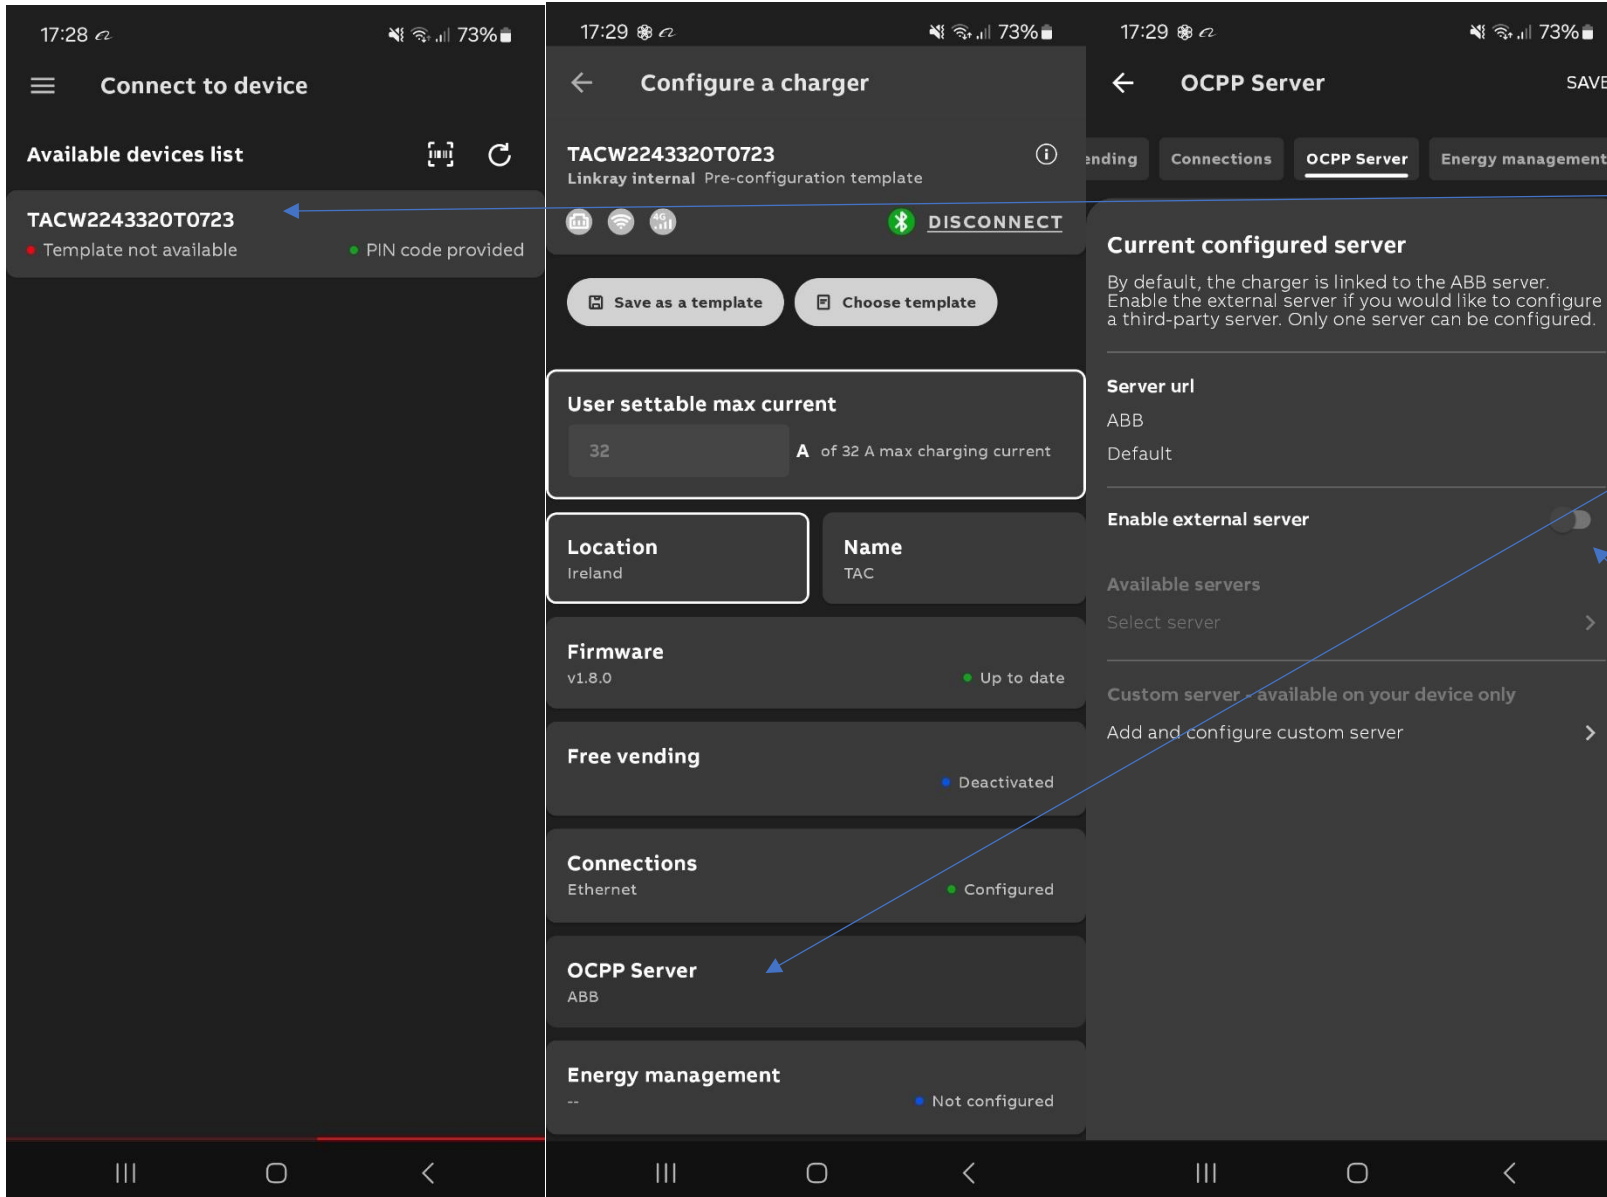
17:28
73%
Connect to device
Available devices list
TACW2243320T0723
Template not available
PIN code provided

17:29
73%
Configure a charger
TACW2243320T0723
Linkray internal Pre-configuration template
DISCONNECT
Save as a template
Choose template
User settable max current
32
A of 32 A max charging current
Location
Ireland
Name
TAC
Firmware
v1.8.0
Up to date
Free vending
Deactivated
Connections
Ethernet
Configured
OCPP Server
ABB
Energy management
--
Not configured

17:29
73%
OCPP Server
SAVE
ending
Connections
OCPP Server
Energy management
Current configured server
By default, the charger is linked to the ABB server. Enable the external server if you would like to configure a third-party server. Only one server can be configured.
Server url
ABB
Default
Enable external server
Available servers
Select server
Custom server - available on your device only
Add and configure custom server